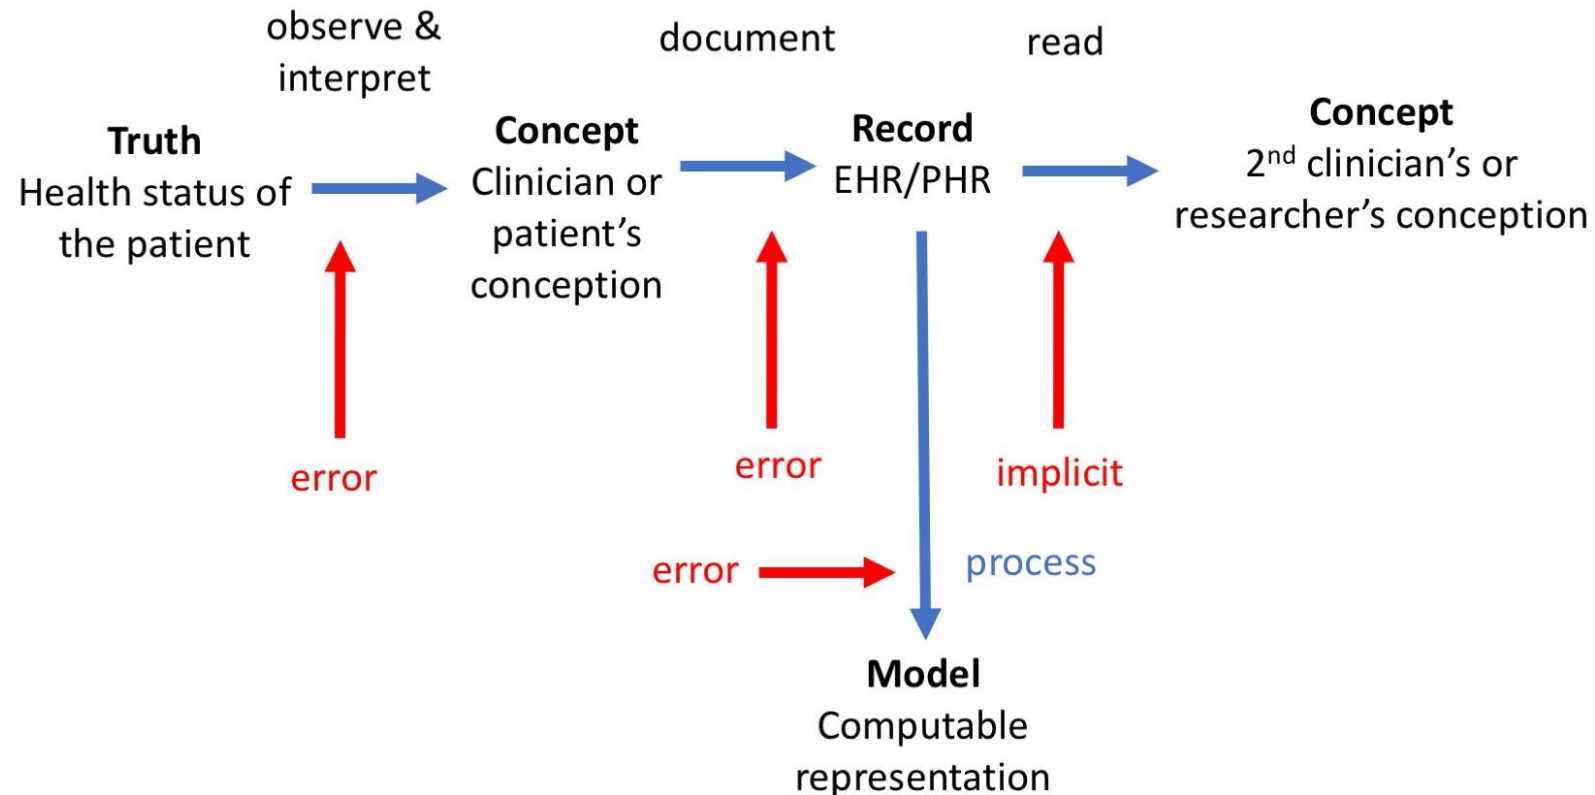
observe & interpret

document

read

Truth
Health status of the patient

Concept
Clinician or patient's conception

Record
EHR/PHR

Concept
2$^{nd}$ clinician's or researcher's conception

error

error

implicit

error

process

Model
Computable representation